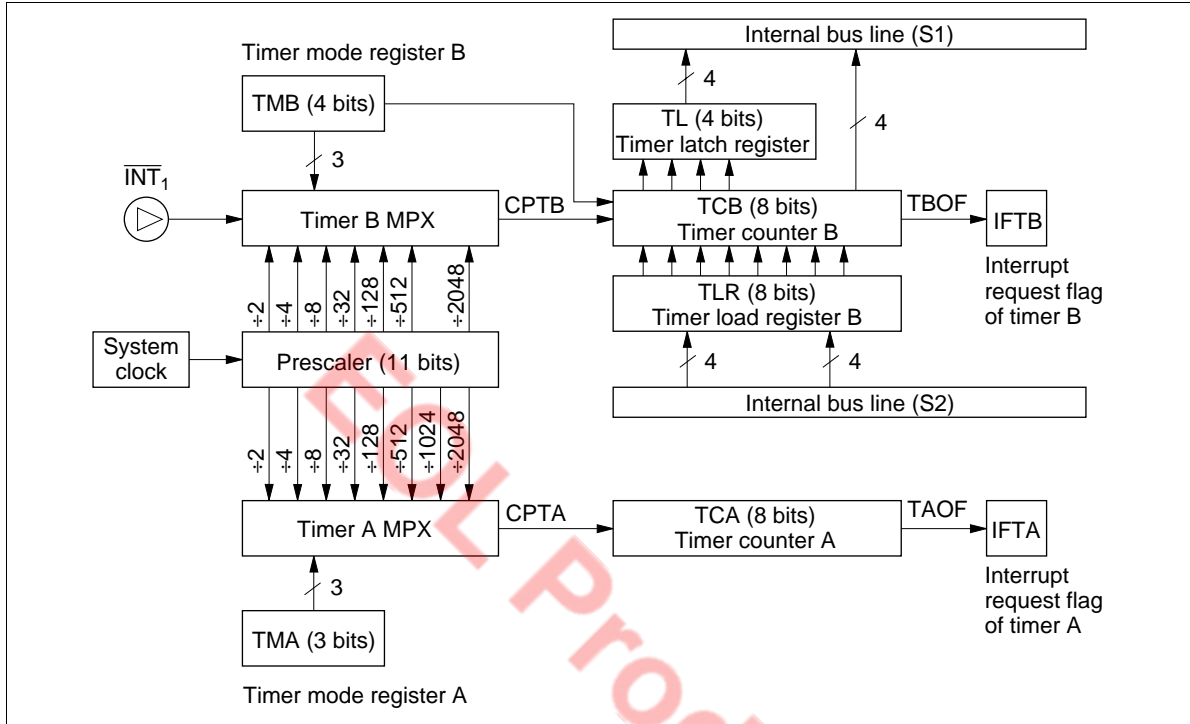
Internal bus line (S1)

Timer mode register B

TMB (4 bits)

4

TL (4 bits)
Timer latch register

4

3

$\overline{INT}_1$

Timer B MPX

CPTB

TCB (8 bits)
Timer counter B

TBOF

IFTB

Interrupt request flag of timer B

÷2 ÷4 ÷8 ÷32 ÷128 ÷512 ÷2048

TLR (8 bits)
Timer load register B

System clock

Prescaler (11 bits)

4

4

Internal bus line (S2)

÷2 ÷4 ÷8 ÷32 ÷128 ÷512 ÷1024 ÷2048

Timer A MPX

CPTA

TCA (8 bits)
Timer counter A

TAOF

IFTA

3

Interrupt request flag of timer A

TMA (3 bits)

Timer mode register A

EOL Prod